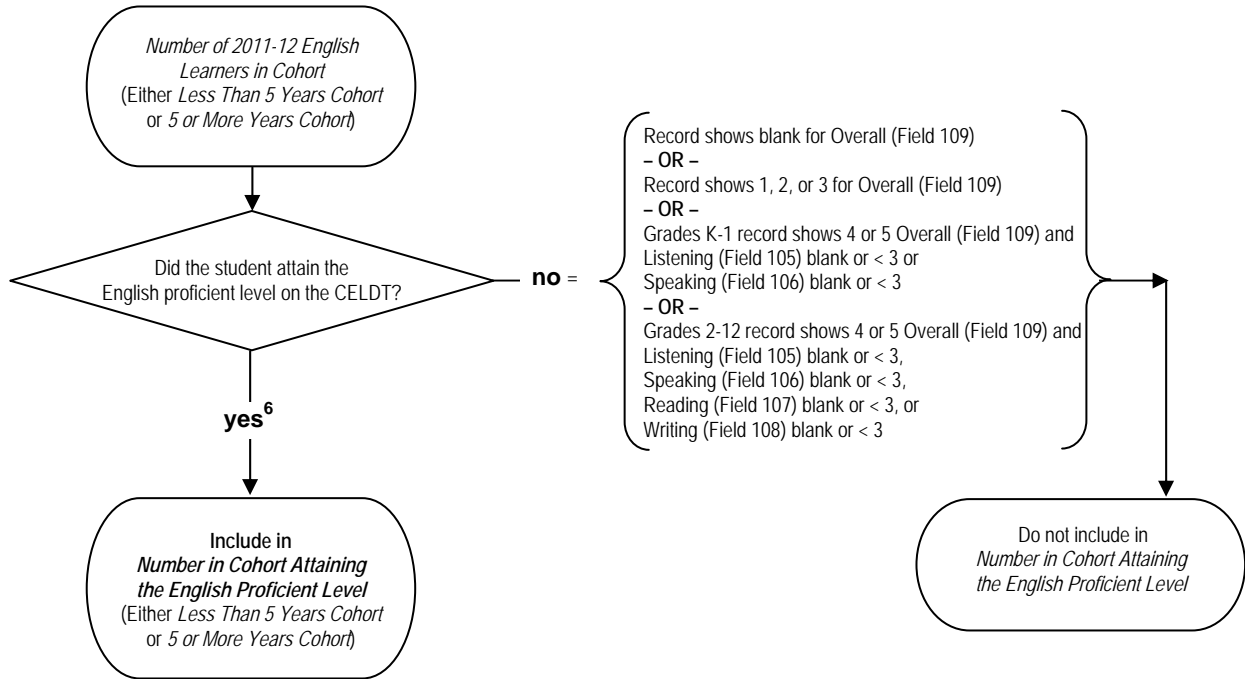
Number of 2011-12 English Learners in Cohort (Either Less Than 5 Years Cohort or 5 or More Years Cohort)

Did the student attain the English proficient level on the CELDT?

no =

Record shows blank for Overall (Field 109)
– OR –
Record shows 1, 2, or 3 for Overall (Field 109)
– OR –
Grades K-1 record shows 4 or 5 Overall (Field 109) and Listening (Field 105) blank or < 3 or Speaking (Field 106) blank or < 3
– OR –
Grades 2-12 record shows 4 or 5 Overall (Field 109) and Listening (Field 105) blank or < 3, Speaking (Field 106) blank or < 3, Reading (Field 107) blank or < 3, or Writing (Field 108) blank or < 3

yes$^6$

Include in Number in Cohort Attaining the English Proficient Level (Either Less Than 5 Years Cohort or 5 or More Years Cohort)

Do not include in Number in Cohort Attaining the English Proficient Level